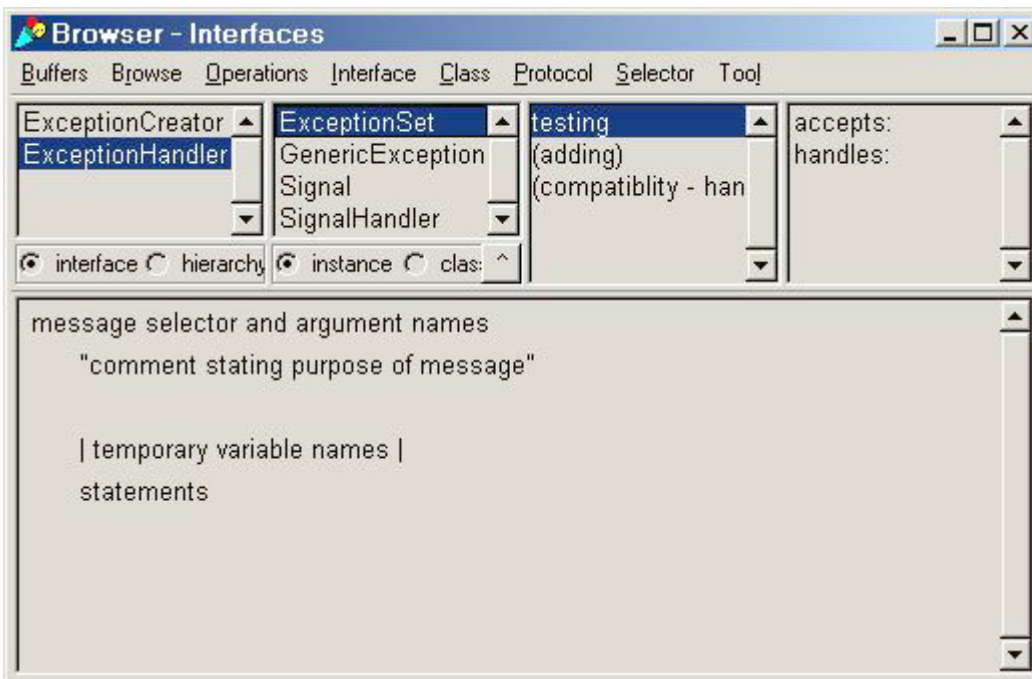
Browser - Interfaces

Buffers Browse Operations Interface Class Protocol Selector Tool

ExceptionCreator
ExceptionHandler

ExceptionSet
GenericException
Signal
SignalHandler

testing
(adding)
(compatiblity - han

accepts:
handles:

interface hierarchy instance clas ^

message selector and argument names
"comment stating purpose of message"

| temporary variable names |
statements